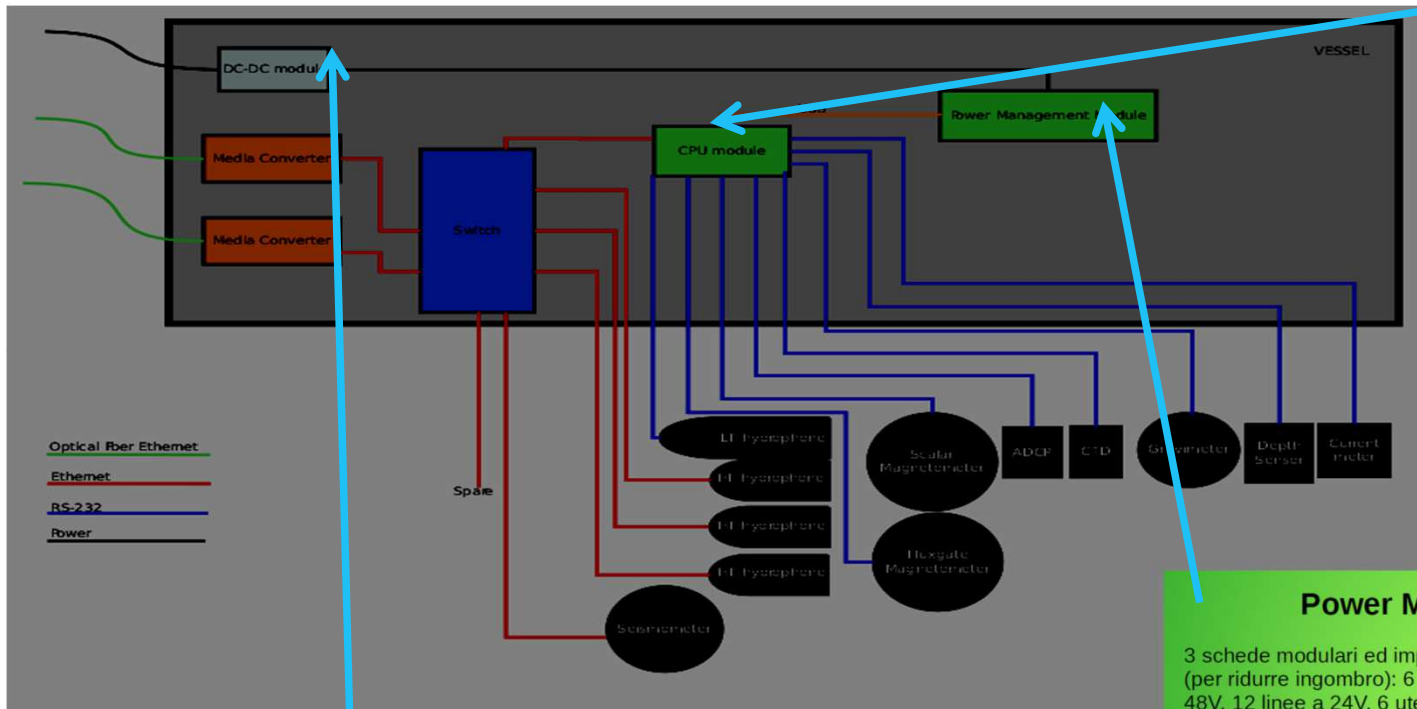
VESSEL

DC-DC module

Power Management Module

CPU module

Media Converter

Media Converter

Switch

Optical Fiber Ethernet

Ethernet

RS-232

Power

Spare

LF hydrophone

HF hydrophone

HF hydrophone

HF hydrophone

Seismometer

Scalar Magnetometer

Fluxgate Magnetometer

ADCP

CTD

Gravimeter

Depth Sensor

Current meter

Power M

3 schede modulari ed im
(per ridurre ingombro): 6
48V, 12 linee a 24V, 6 ute